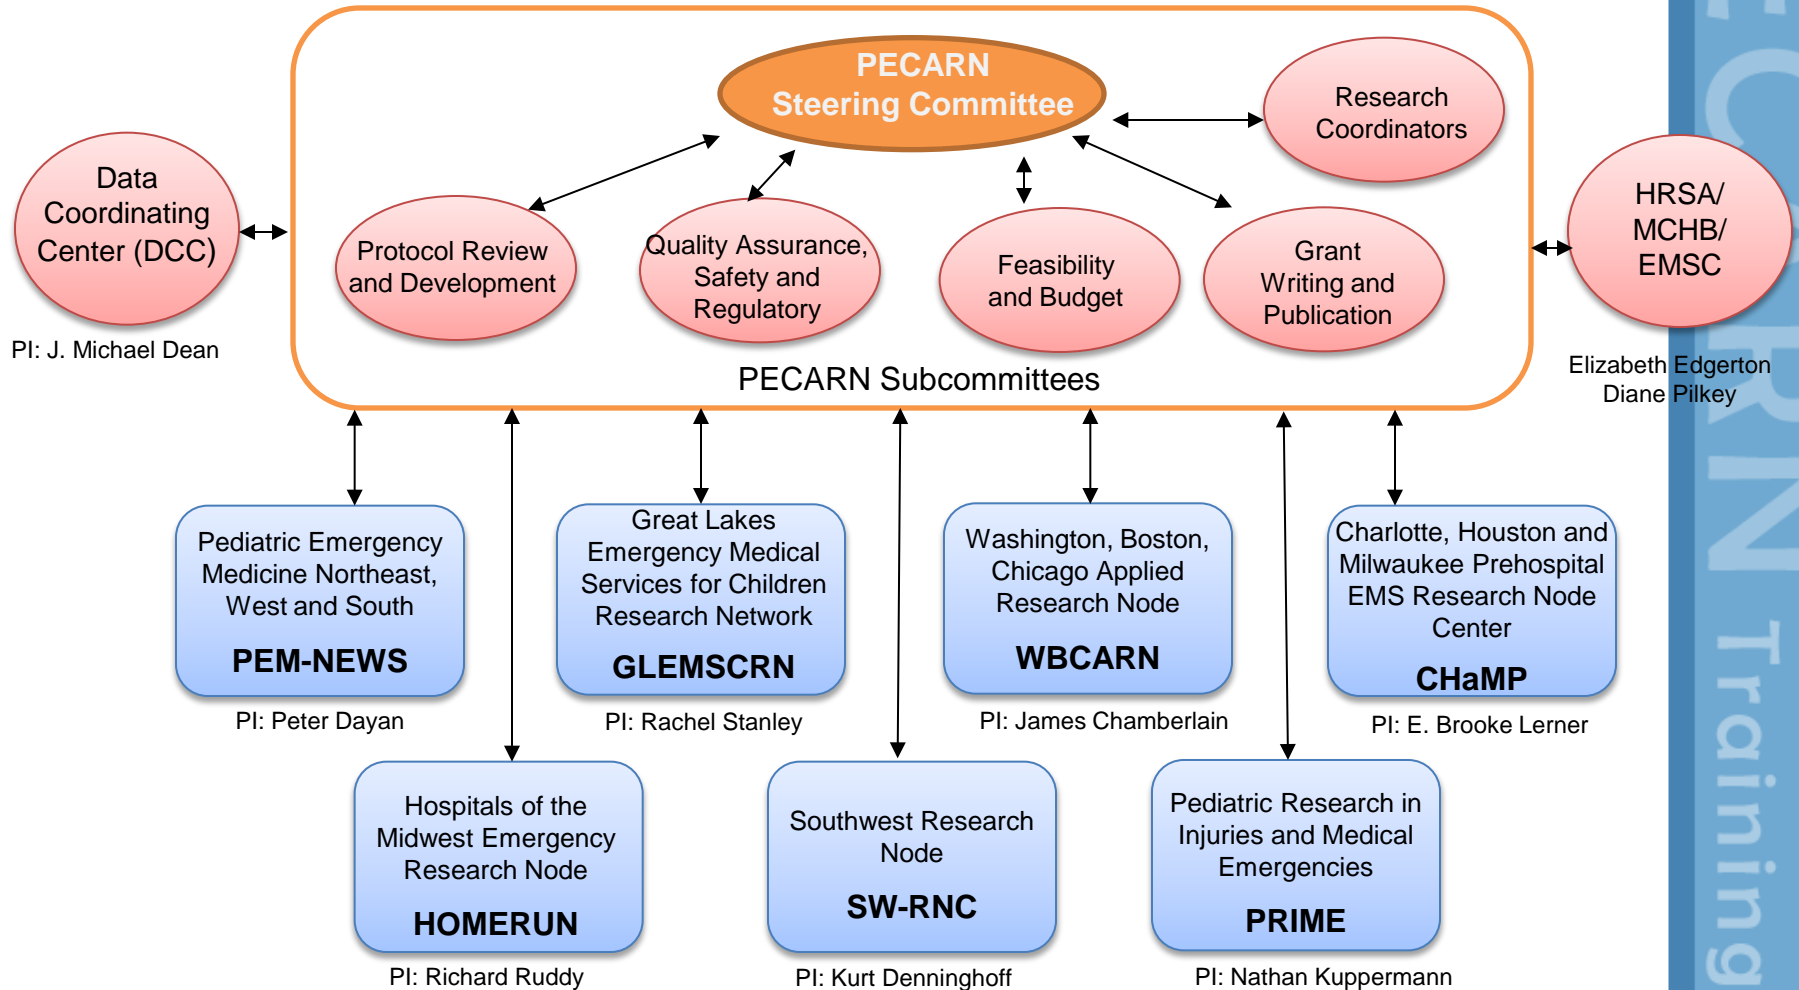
PECARN Steering Committee

Research Coordinators

Data Coordinating Center (DCC)

PI: J. Michael Dean

Protocol Review and Development

Quality Assurance, Safety and Regulatory

Feasibility and Budget

Grant Writing and Publication

HRSA/ MCHB/ EMSC

Elizabeth Edgerton
Diane Pilkey

PECARN Subcommittees

Pediatric Emergency Medicine Northeast, West and South

PEM-NEWS

PI: Peter Dayan

Great Lakes Emergency Medical Services for Children Research Network

GLEMSCRN

PI: Rachel Stanley

Washington, Boston, Chicago Applied Research Node

WBCARN

PI: James Chamberlain

Charlotte, Houston and Milwaukee Prehospital EMS Research Node Center

CHaMP

PI: E. Brooke Lerner

Hospitals of the Midwest Emergency Research Node

HOMERUN

PI: Richard Ruddy

Southwest Research Node

SW-RNC

PI: Kurt Denninghoff

Pediatric Research in Injuries and Medical Emergencies

PRIME

PI: Nathan Kuppermann

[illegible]RN Training